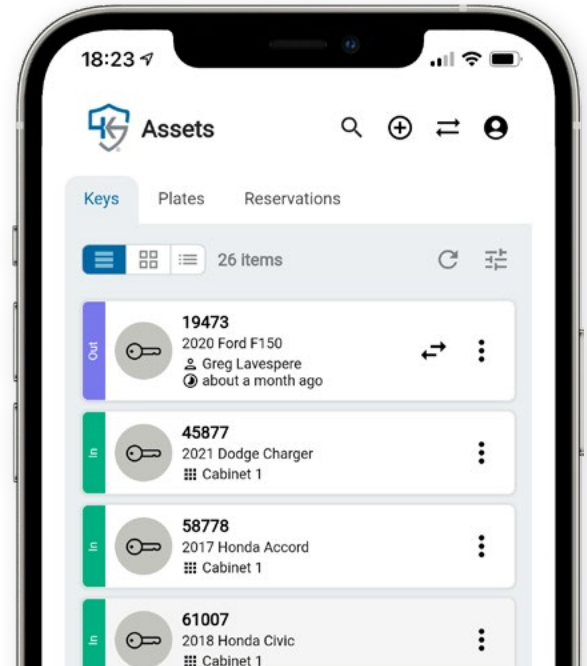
18:23

Assets

Keys
Plates
Reservations

26 items

Out
19473
2020 Ford F150
Greg Lavespere
about a month ago

In
45877
2021 Dodge Charger
Cabinet 1

In
58778
2017 Honda Accord
Cabinet 1

In
61007
2018 Honda Civic
Cabinet 1